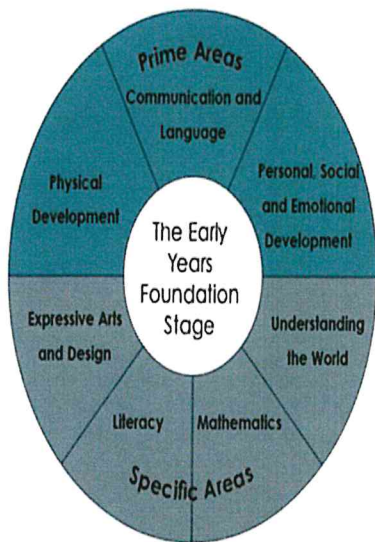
Prime Areas

Communication and Language

Physical Development

Personal, Social and Emotional Development

The Early Years Foundation Stage

Expressive Arts and Design

Understanding the World

Literacy

Mathematics

Specific Areas